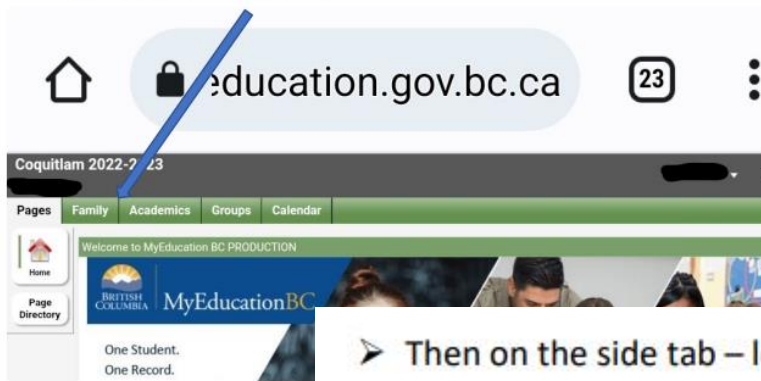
education.gov.bc.ca

23

Coquitlam 2022-2023

Pages Family Academics Groups Calendar

Home

Page Directory

Welcome to MyEducation BC PRODUCTION

BRITISH COLUMBIA MyEducationBC

One Student.
One Record.

➢ Then on the side tab – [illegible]